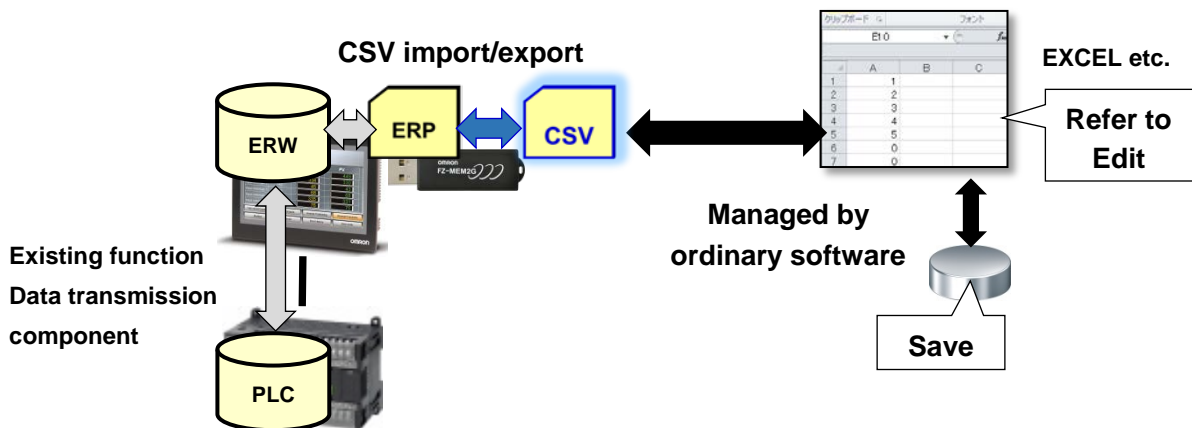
CSV import/export

ERW

ERP

CSV

omron
FZ-MEM2G

クリップボード

フォント

E10

| | A | B | C |
|---|---|---|---|
| 1 | 1 | | |
| 2 | 2 | | |
| 3 | 3 | | |
| 4 | 4 | | |
| 5 | 5 | | |
| 6 | 0 | | |
| 7 | 0 | | |

EXCEL etc.

Refer to Edit

Managed by ordinary software

Existing function
Data transmission component

PLC

Save